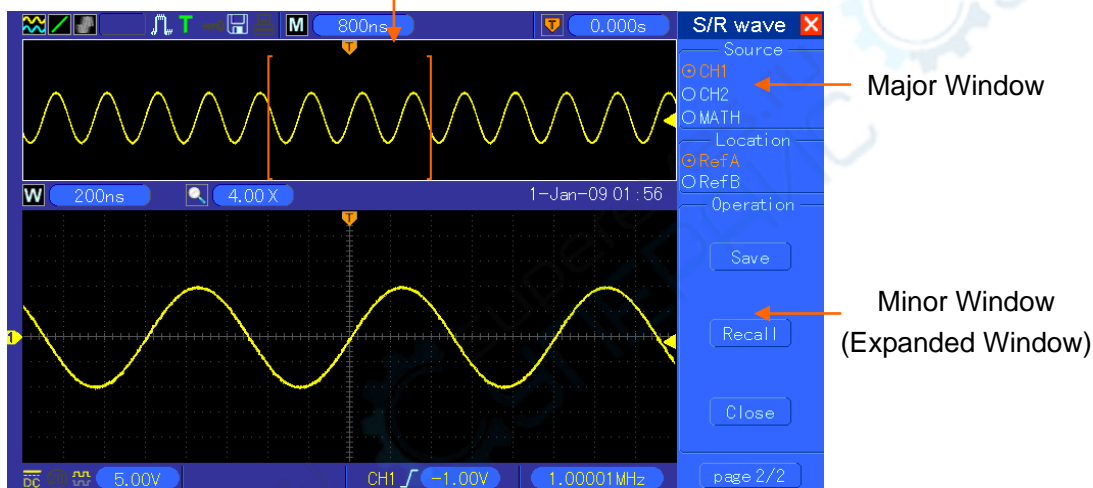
T M 800ns T 0.000s S/R wave

Source
CH1
CH2
MATH

Location
RefA
RefB

Operation

Save

Recall

Close

page 2/2

W 200ns 4.00X 1-Jan-09 01:56

T

1

DC 5.00V CH1 -1.00V 1.00001MHz

Major Window

Minor Window
(Expanded Window)